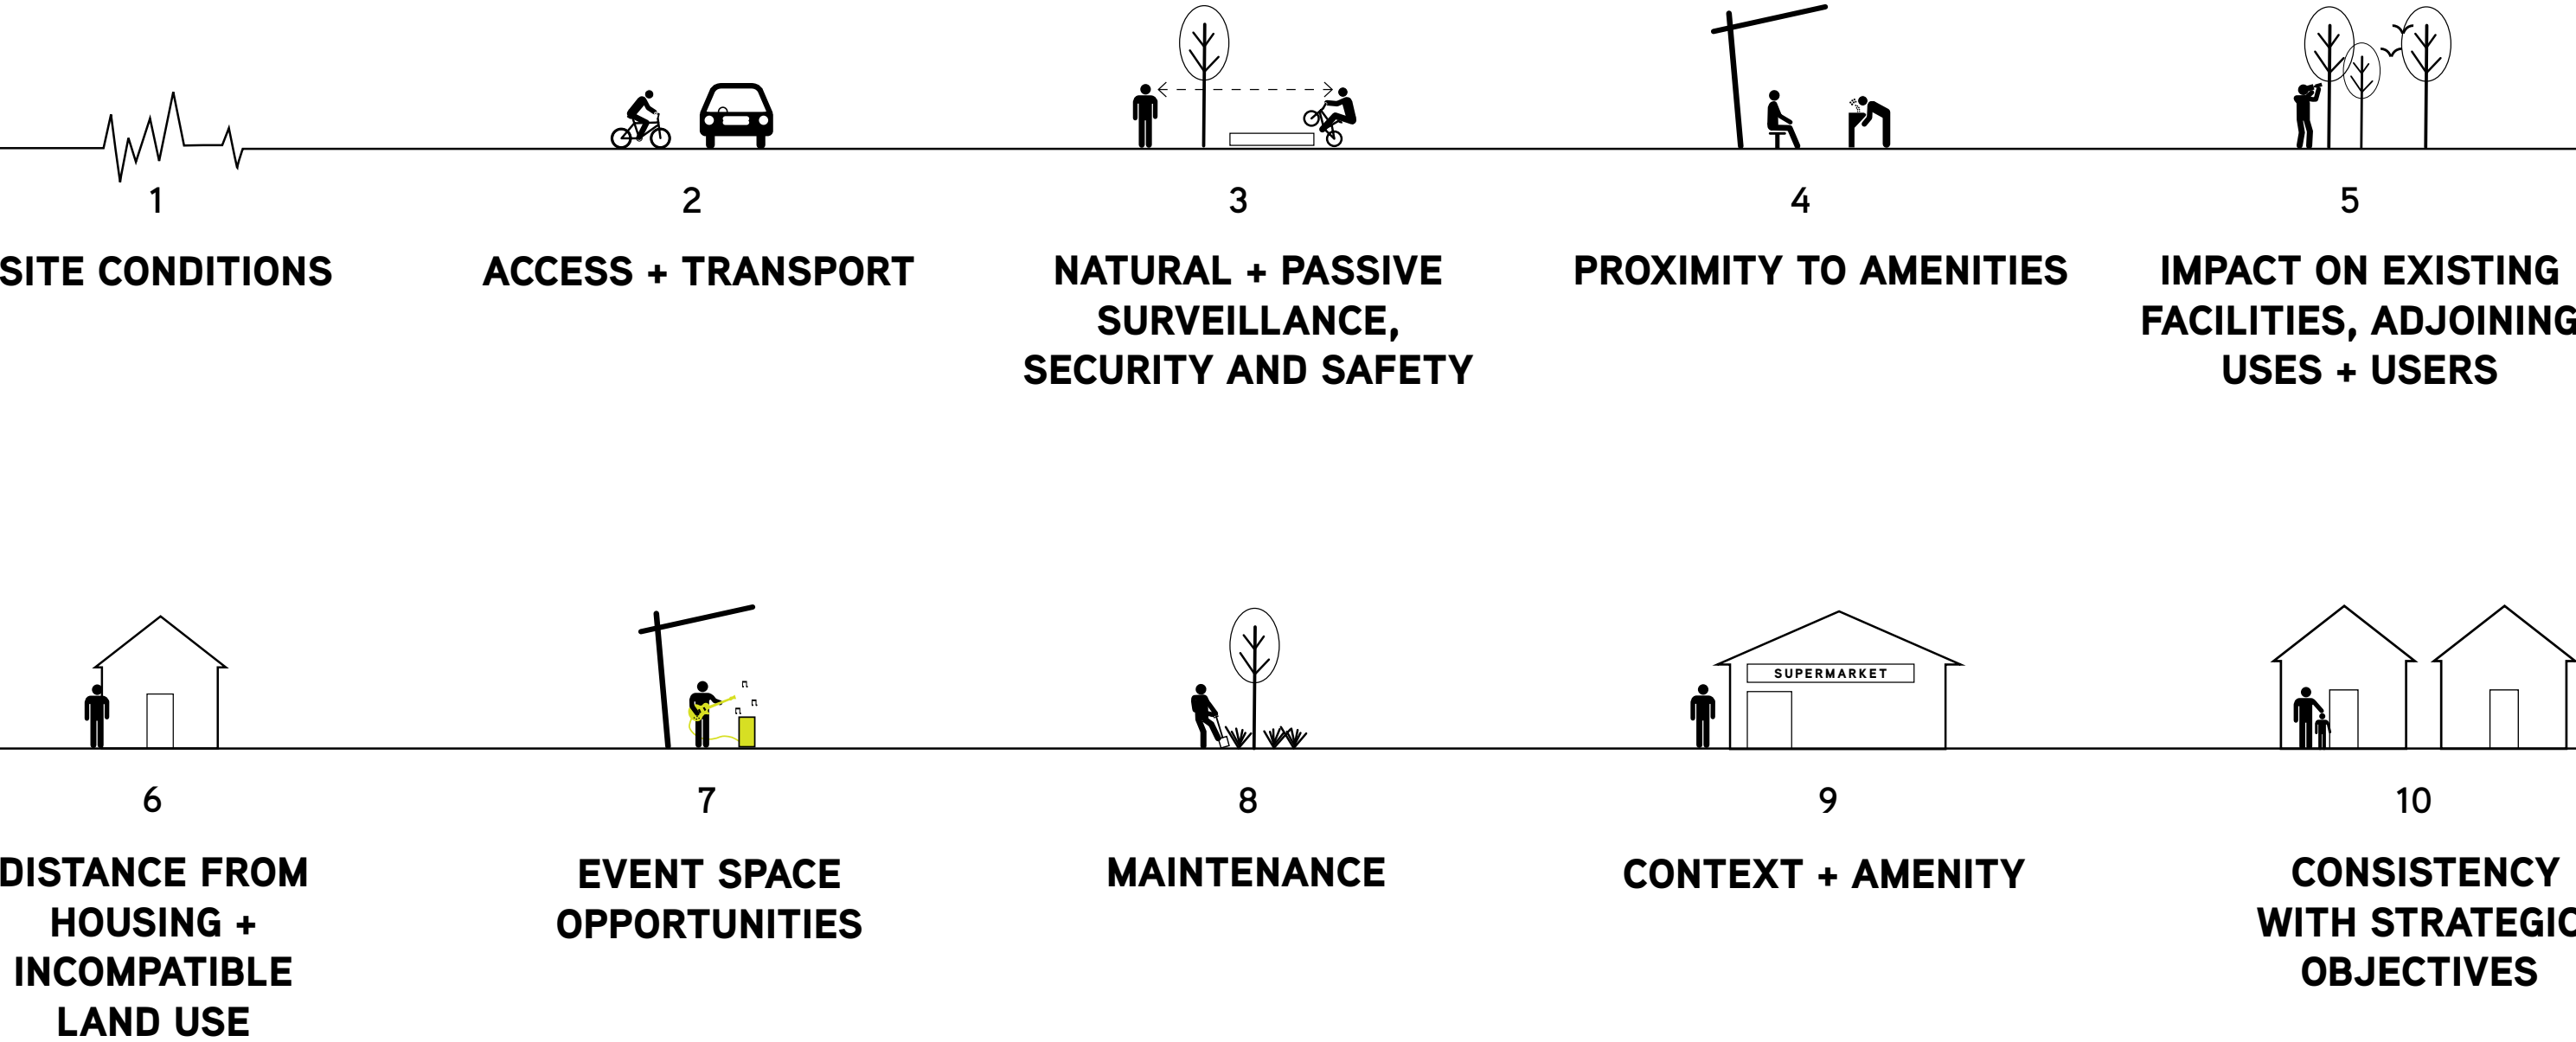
1
SITE CONDITIONS

2
ACCESS + TRANSPORT

3
NATURAL + PASSIVE SURVEILLANCE, SECURITY AND SAFETY

4
PROXIMITY TO AMENITIES

5
IMPACT ON EXISTING FACILITIES, ADJOINING USES + USERS

6
DISTANCE FROM HOUSING + INCOMPATIBLE LAND USE

7
EVENT SPACE OPPORTUNITIES

8
MAINTENANCE

SUPERMARKET

9
CONTEXT + AMENITY

10
CONSISTENCY WITH STRATEGIC OBJECTIVES